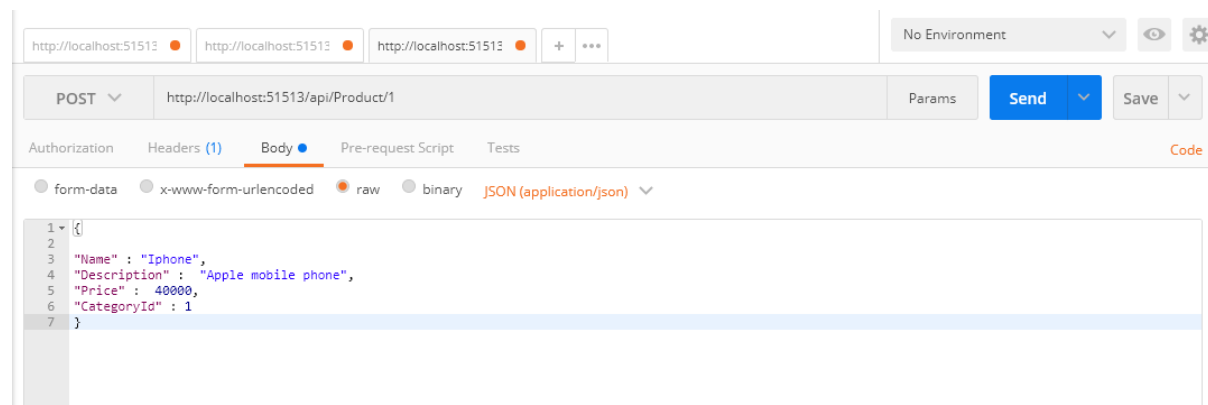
http://localhost:51513 http://localhost:51513 http://localhost:51513 + •••

No Environment

POST http://localhost:51513/api/Product/1 Params Send Save

Authorization Headers (1) Body Pre-request Script Tests Code

form-data x-www-form-urlencoded raw binary JSON (application/json)

1 {
2
3 "Name" : "Iphone",
4 "Description" : "Apple mobile phone",
5 "Price" : 40000,
6 "CategoryId" : 1
7 }